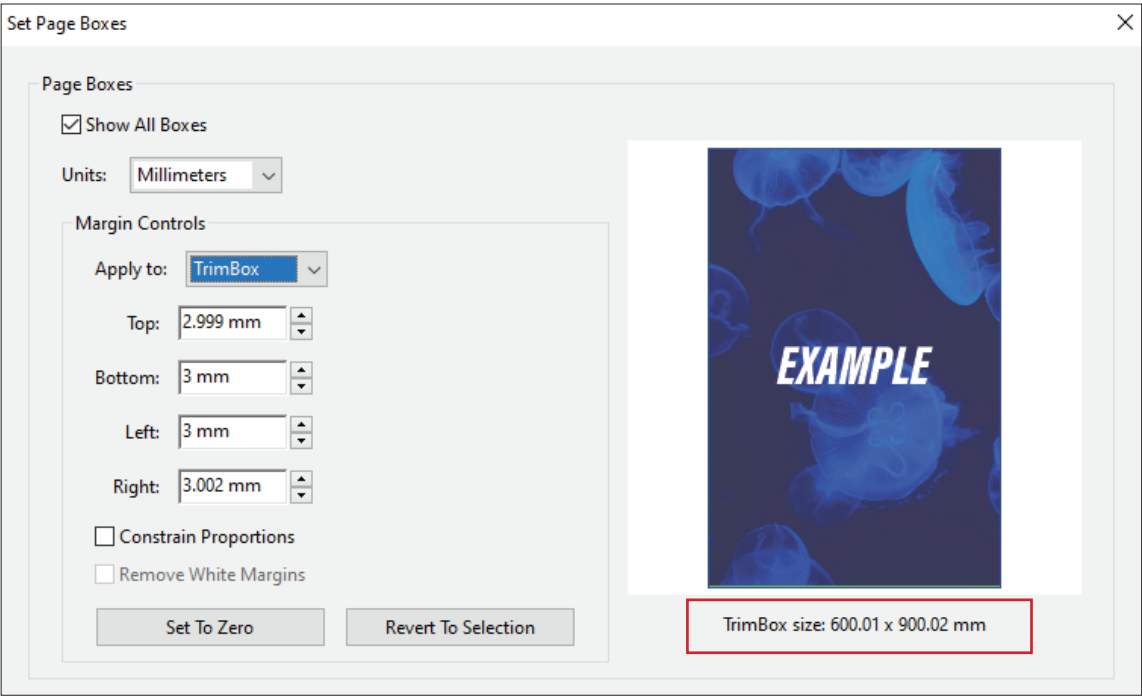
Set Page Boxes

Page Boxes

Show All Boxes

Units: Millimeters

Margin Controls

Apply to: TrimBox

Top: 2.999 mm

Bottom: 3 mm

Left: 3 mm

Right: 3.002 mm

Constrain Proportions

Remove White Margins

Set To Zero

Revert To Selection

EXAMPLE

TrimBox size: 600.01 x 900.02 mm